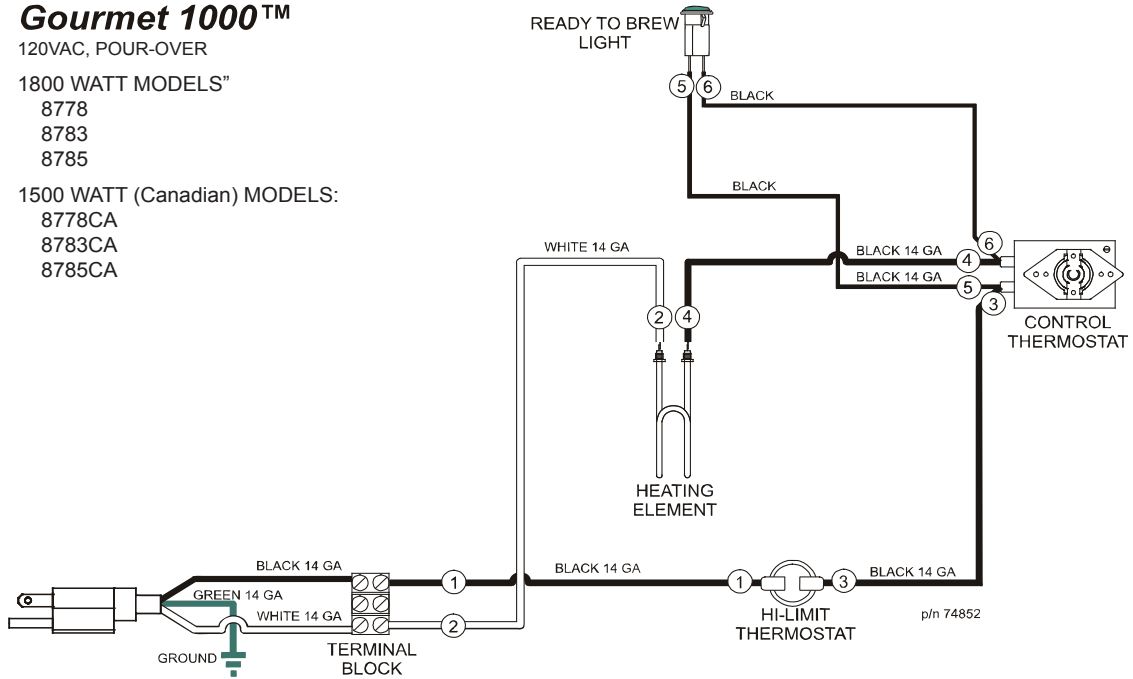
Gourmet 1000™
120VAC, POUR-OVER

1800 WATT MODELS"
8778
8783
8785

1500 WATT (Canadian) MODELS:
8778CA
8783CA
8785CA

READY TO BREW
LIGHT

5 6
BLACK
BLACK

WHITE 14 GA
BLACK 14 GA
BLACK 14 GA
6
4
5
3
CONTROL
THERMOSTAT

2 4
HEATING
ELEMENT

BLACK 14 GA
GREEN 14 GA
WHITE 14 GA
GROUND
TERMINAL
BLOCK
1
2
BLACK 14 GA
1 3
BLACK 14 GA
HI-LIMIT
THERMOSTAT
p/n 74852